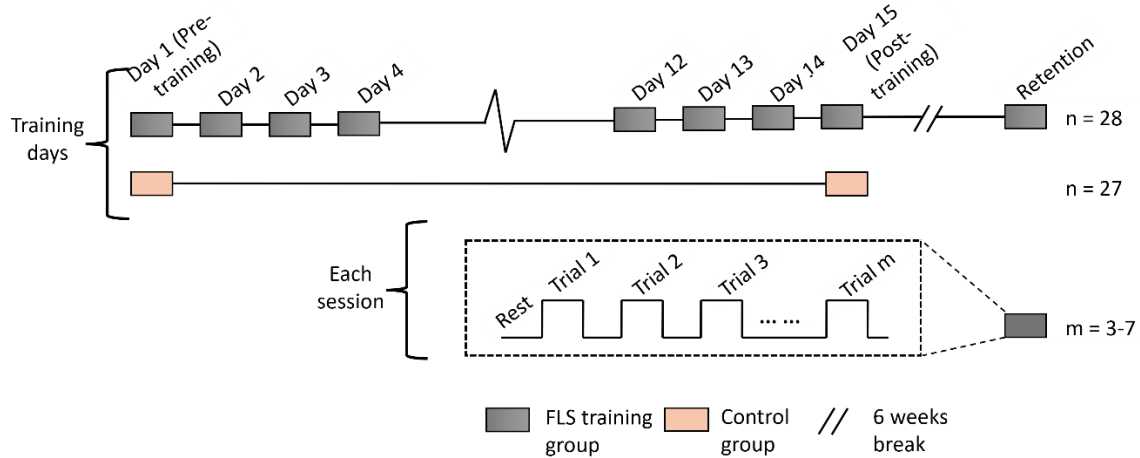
Training days

Day 1 (Pre-training)
Day 2
Day 3
Day 4
Day 12
Day 13
Day 14
Day 15 (Post-training)
Retention

n = 28

n = 27

Each session

Rest
Trial 1
Trial 2
Trial 3
……
Trial m

m = 3-7

FLS training group
Control group
// 6 weeks break